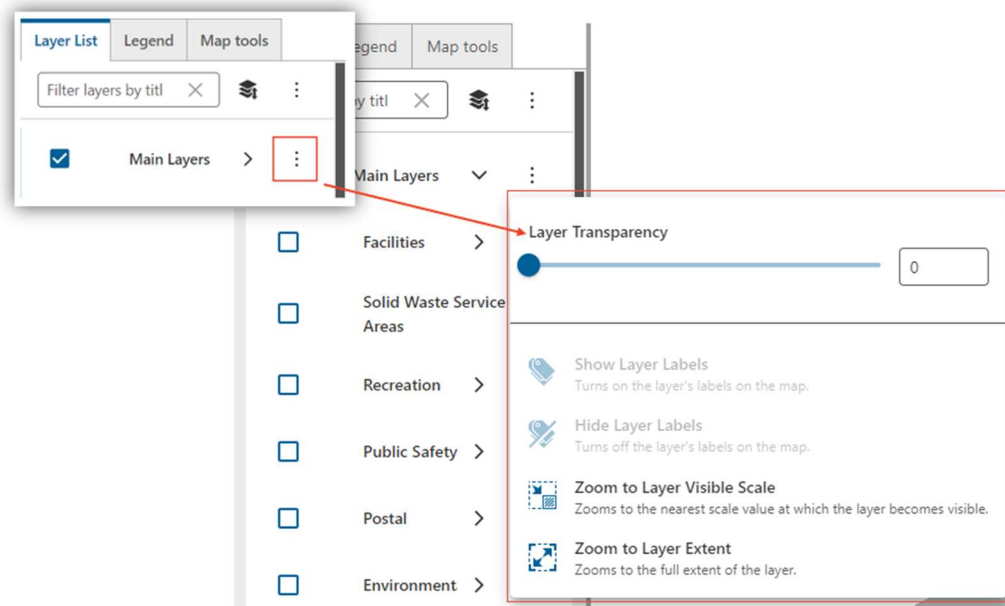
Layer List | Legend | Map tools

Filter layers by titl

Main Layers

egend | Map tools

y titl

Main Layers

Facilities

Solid Waste Service Areas

Recreation

Public Safety

Postal

Environment

Layer Transparency

0

Show Layer Labels
Turns on the layer's labels on the map.

Hide Layer Labels
Turns off the layer's labels on the map.

Zoom to Layer Visible Scale
Zooms to the nearest scale value at which the layer becomes visible.

Zoom to Layer Extent
Zooms to the full extent of the layer.